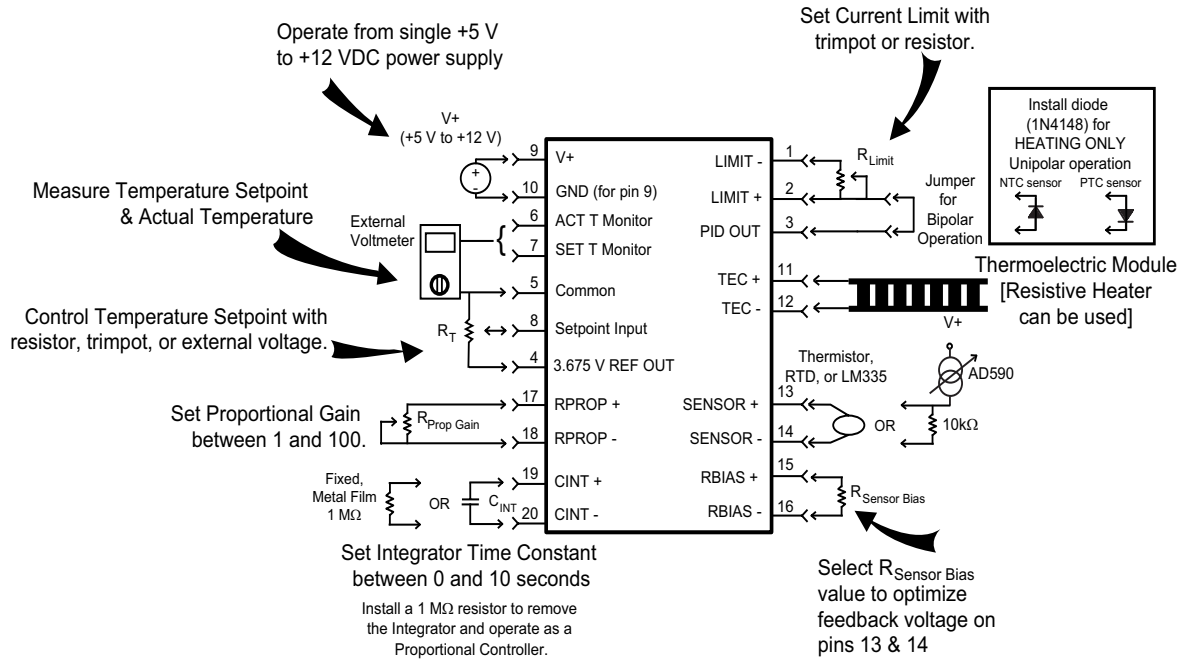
Operate from single +5 V to +12 VDC power supply

Set Current Limit with trimpot or resistor.

Install diode (1N4148) for HEATING ONLY Unipolar operation
NTC sensor PTC sensor

V+ (+5 V to +12 V)

+
-

Measure Temperature Setpoint & Actual Temperature

External Voltmeter

Control Temperature Setpoint with resistor, trimpot, or external voltage.

$R_T$

Set Proportional Gain between 1 and 100.

$R_{Prop\ Gain}$

Fixed, Metal Film 1 MΩ

OR

$C_{INT}$

9 V+
10 GND (for pin 9)
6 ACT T Monitor
7 SET T Monitor
5 Common
8 Setpoint Input
4 3.675 V REF OUT
17 RPROP +
18 RPROP -
19 CINT +
20 CINT -

LIMIT - 1
LIMIT + 2
PID OUT 3
TEC + 11
TEC - 12
SENSOR + 13
SENSOR - 14
RBIAS + 15
RBIAS - 16

$R_{Limit}$

Jumper for Bipolar Operation

Thermoelectric Module [Resistive Heater can be used]

V+

Thermistor, RTD, or LM335

AD590

OR

10kΩ

$R_{Sensor\ Bias}$

Set Integrator Time Constant between 0 and 10 seconds

Install a 1 MΩ resistor to remove the Integrator and operate as a Proportional Controller.

Select $R_{Sensor\ Bias}$ value to optimize feedback voltage on pins 13 & 14